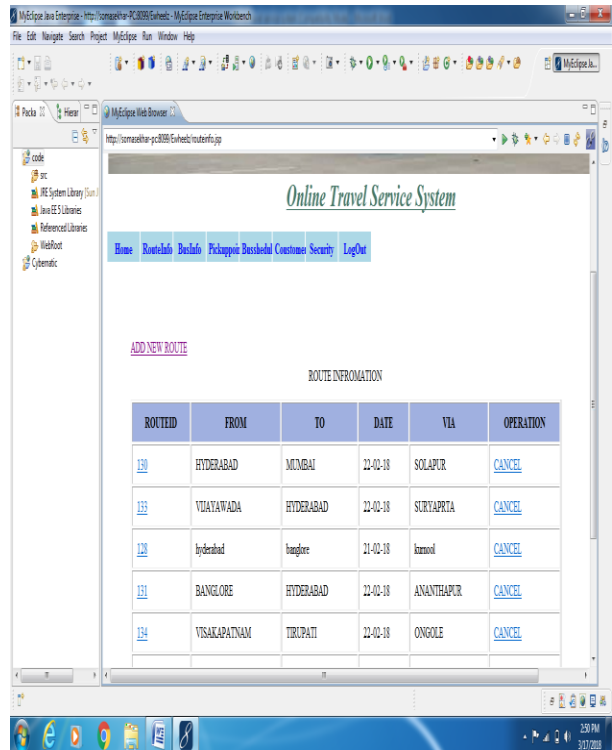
MyEclipse Java Enterprise - http://somasekhar-PC:8090/Ewheelz - MyEclipse Enterprise Workbench

File Edit Navigate Search Project MyEclipse Run Window Help

MyEclipse Ja...

Packa Hierar

MyEclipse Web Browser

http://somasekhar-pc:8090/Ewheelz/routeinfo.jsp

code
src
JRE System Library [Sun J
Java EE 5 Libraries
Referenced Libraries
WebRoot
Cybernatic

Online Travel Service System

Home RouteInfo BusInfo Pickuppoir Busshedul Customer Security LogOut

ADD NEW ROUTE

ROUTE INFROMATION

| ROUTEID | FROM | TO | DATE | VIA | OPERATION |
|---|---|---|---|---|---|
| 130 | HYDERABAD | MUMBAI | 22-02-18 | SOLAPUR | CANCEL |
| 133 | VIJAYAWADA | HYDERABAD | 22-02-18 | SURYAPRTA | CANCEL |
| 128 | hyderabad | banglore | 21-02-18 | kurnool | CANCEL |
| 131 | BANGLORE | HYDERABAD | 22-02-18 | ANANTHAPUR | CANCEL |
| 134 | VISAKAPATNAM | TIRUPATI | 22-02-18 | ONGOLE | CANCEL |

2:50 PM
3/17/2018